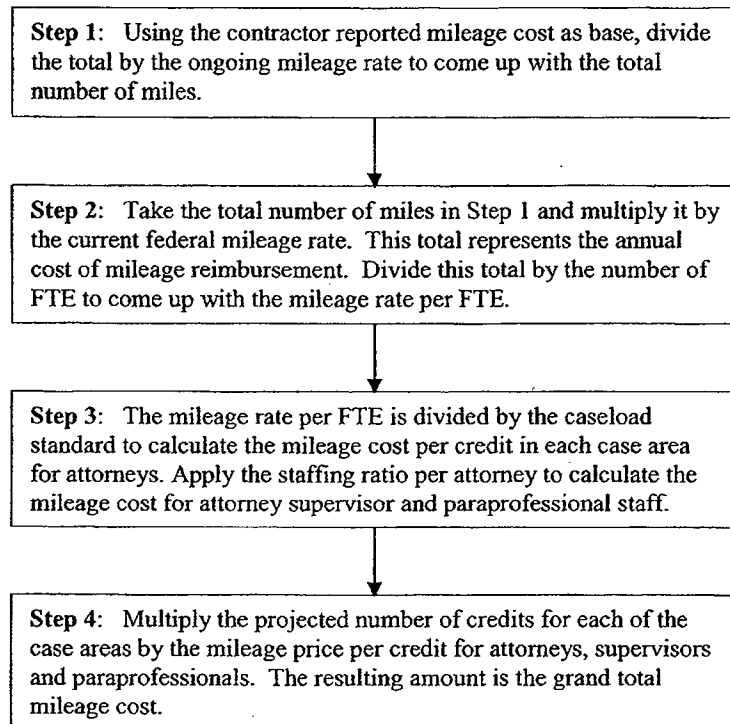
**Step 1**: Using the contractor reported mileage cost as base, divide the total by the ongoing mileage rate to come up with the total number of miles.

**Step 2**: Take the total number of miles in Step 1 and multiply it by the current federal mileage rate. This total represents the annual cost of mileage reimbursement. Divide this total by the number of FTE to come up with the mileage rate per FTE.

**Step 3**: The mileage rate per FTE is divided by the caseload standard to calculate the mileage cost per credit in each case area for attorneys. Apply the staffing ratio per attorney to calculate the mileage cost for attorney supervisor and paraprofessional staff.

**Step 4**: Multiply the projected number of credits for each of the case areas by the mileage price per credit for attorneys, supervisors and paraprofessionals. The resulting amount is the grand total mileage cost.